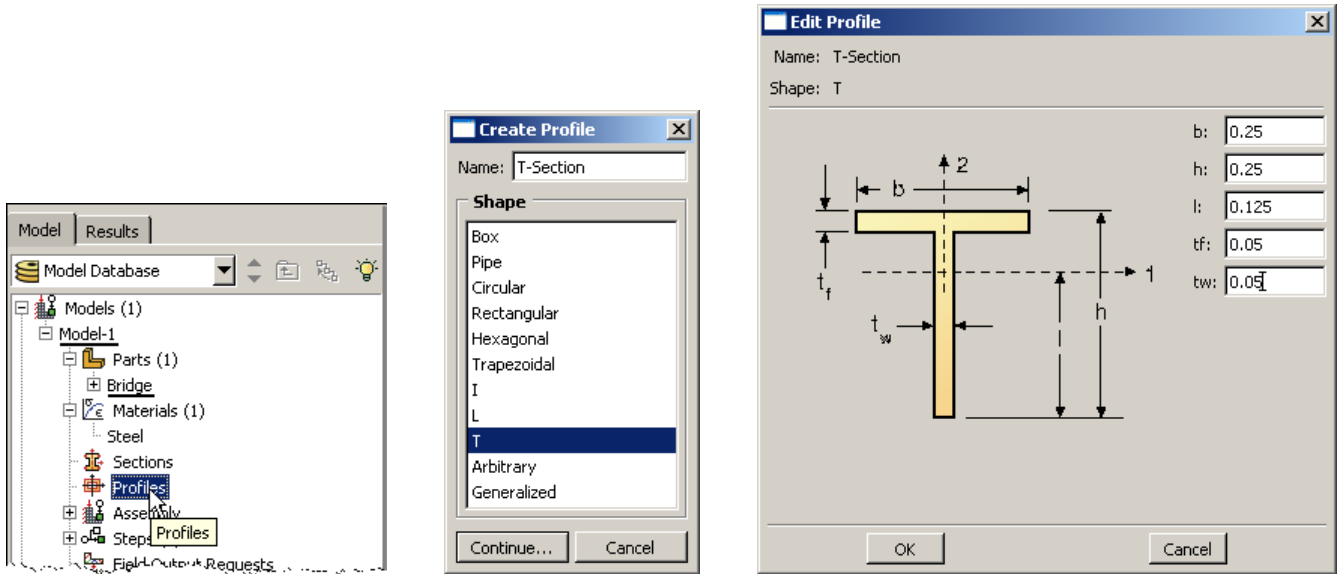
Model | Results

Model Database

Models (1)
Model-1
Parts (1)
Bridge
Materials (1)
Steel
Sections
Profiles
Assembly
Profiles
Steps
Field Output Requests

Create Profile

Name: T-Section

Shape
Box
Pipe
Circular
Rectangular
Hexagonal
Trapezoidal
I
L
T
Arbitrary
Generalized

Continue... Cancel

Edit Profile

Name: T-Section

Shape: T

2
b
$t_f$
$t_w$
1
l
h

b: 0.25
h: 0.25
l: 0.125
tf: 0.05
tw: 0.05

OK Cancel